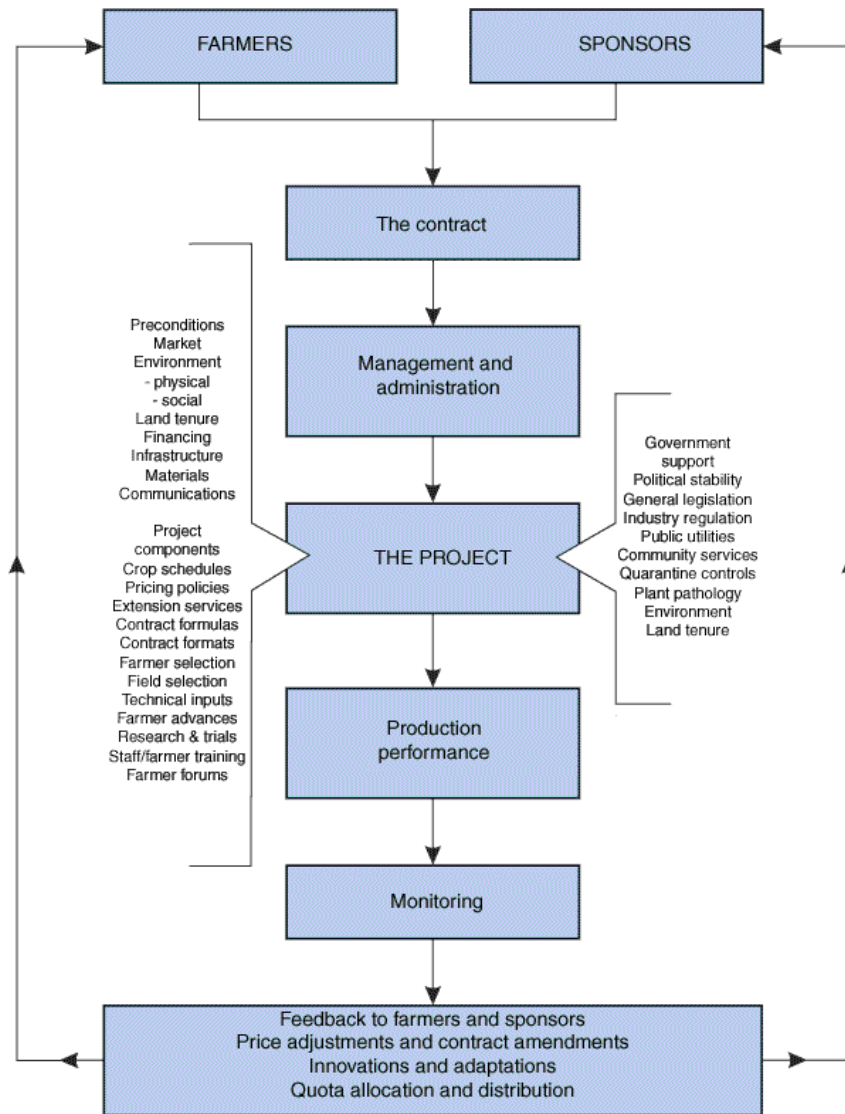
FARMERS

SPONSORS

The contract

Management and administration

Preconditions
Market
Environment
- physical
- social
Land tenure
Financing
Infrastructure
Materials
Communications

Project components
Crop schedules
Pricing policies
Extension services
Contract formulas
Contract formats
Farmer selection
Field selection
Technical inputs
Farmer advances
Research & trials
Staff/farmer training
Farmer forums

THE PROJECT

Government support
Political stability
General legislation
Industry regulation
Public utilities
Community services
Quarantine controls
Plant pathology
Environment
Land tenure

Production performance

Monitoring

Feedback to farmers and sponsors
Price adjustments and contract amendments
Innovations and adaptations
Quota allocation and distribution